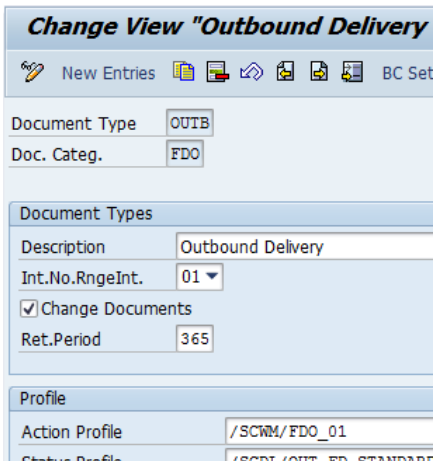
Change View "Outbound Delivery

New Entries BC Set

Document Type OUTB
Doc. Categ. FDO

Document Types
Description Outbound Delivery
Int.No.RngeInt. 01
Change Documents
Ret.Period 365

Profile
Action Profile /SCWM/FDO_01
Status Profile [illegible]